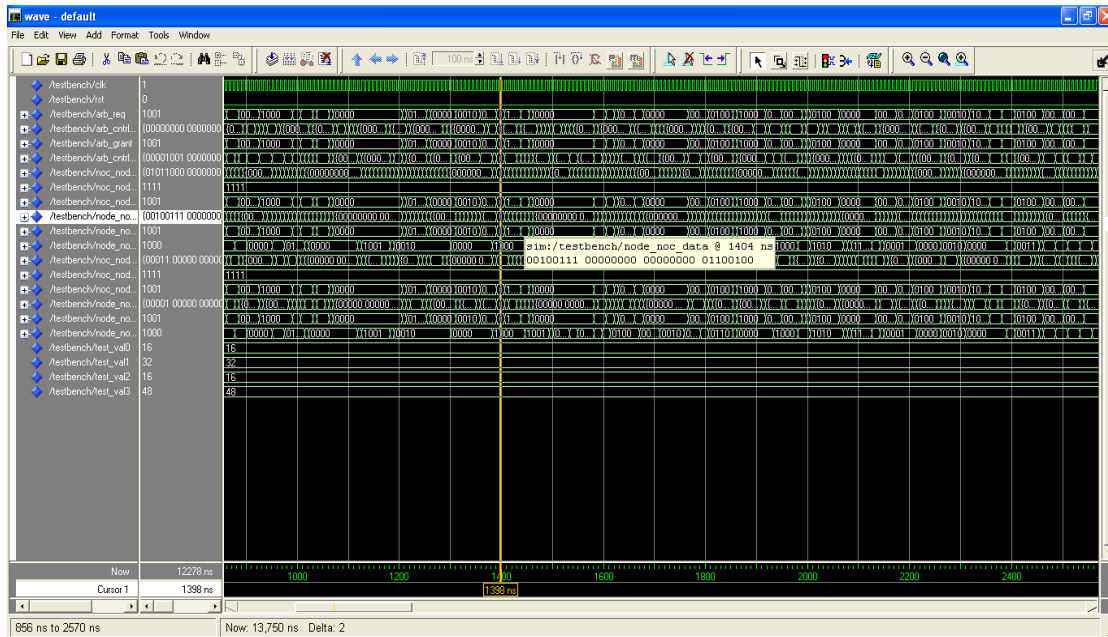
wave - default

File Edit View Add Format Tools Window

100 ns

/testbench/clk 1
/testbench/rst 0
/testbench/arb_req 1001
/testbench/arb_cntrl... {00000000 0000000
/testbench/arb_grant 1001
/testbench/arb_cntrl... {00001001 0000000
/testbench/noc_nod... {01011000 0000000
/testbench/noc_nod... 1111
/testbench/noc_nod... 1001
/testbench/node_no... {00100111 0000000
/testbench/node_no... 1001
/testbench/node_no... 1000
/testbench/noc_nod... {00011 00000 0000
/testbench/noc_nod... 1111
/testbench/noc_nod... 1001
/testbench/node_no... {00001 00000 0000
/testbench/node_no... 1001
/testbench/node_no... 1000
/testbench/test_val0 16
/testbench/test_val1 32
/testbench/test_val2 16
/testbench/test_val3 48

1111
1111
16
32
16
48

sim:/testbench/node_noc_data @ 1404 ns
00100111 00000000 00000000 01100100

Now 12278 ns
Cursor 1 1398 ns

1000 1200 1400 1600 1800 2000 2200 2400
1398 ns

856 ns to 2570 ns
Now: 13,750 ns Delta: 2